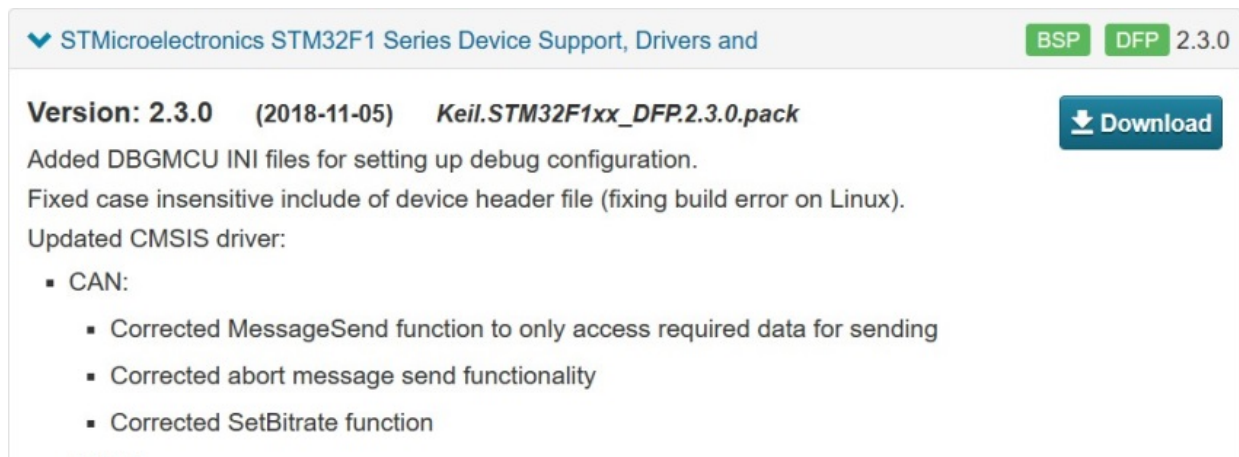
STMicroelectronics STM32F1 Series Device Support, Drivers and

BSP DFP 2.3.0

Version: 2.3.0 (2018-11-05) Keil.STM32F1xx_DFP.2.3.0.pack

Download

Added DBGMCU INI files for setting up debug configuration.

Fixed case insensitive include of device header file (fixing build error on Linux).

Updated CMSIS driver:

- CAN:
  - Corrected MessageSend function to only access required data for sending
  - Corrected abort message send functionality
  - Corrected SetBitrate function